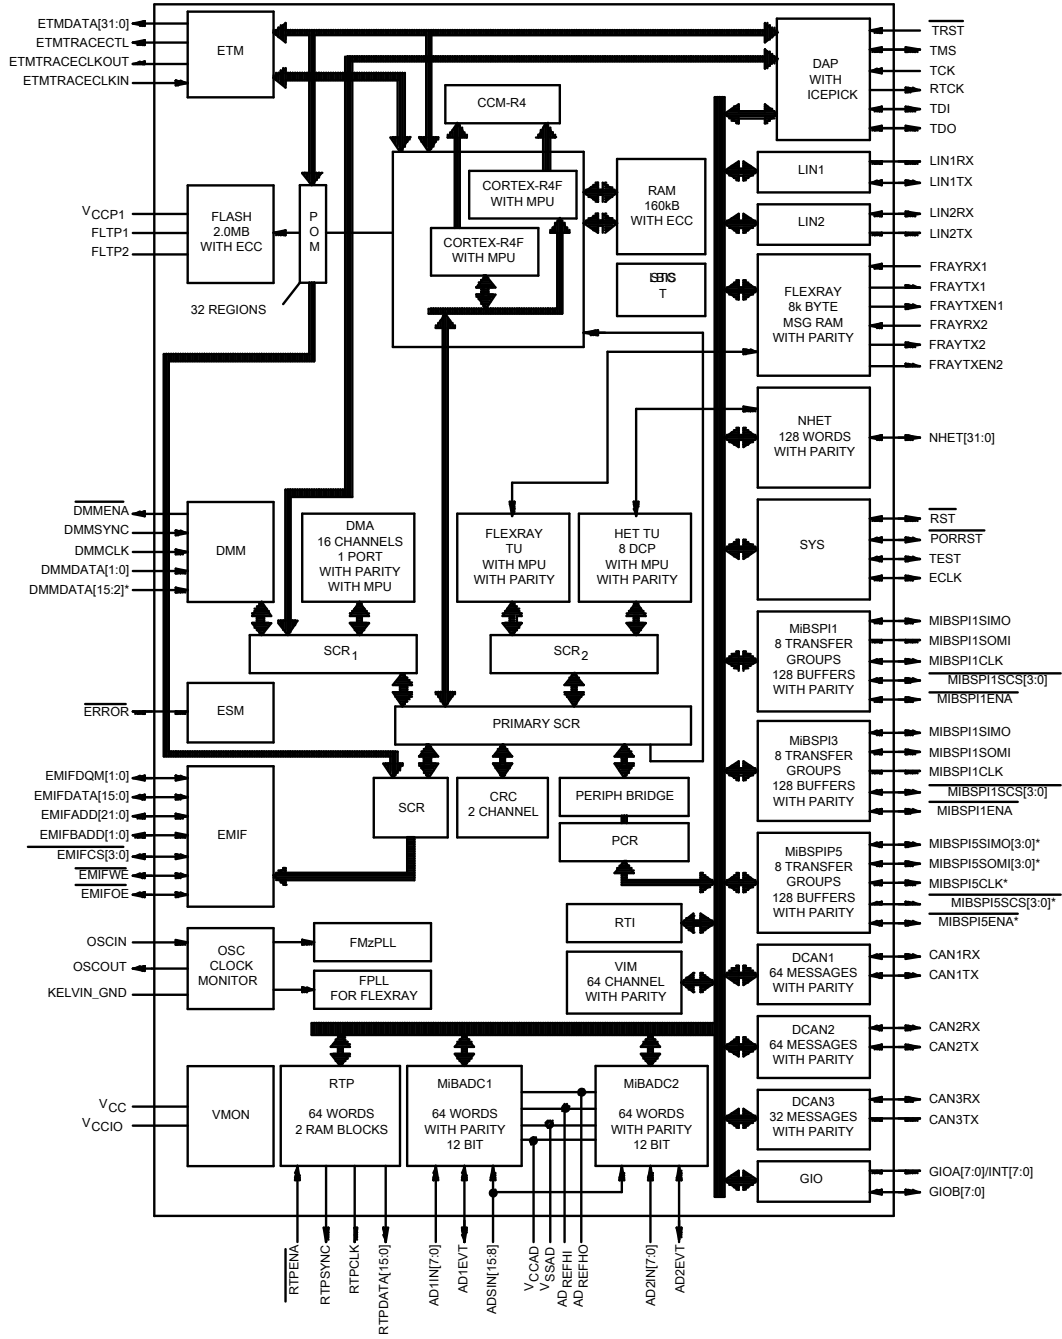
ETMDATA[31:0]
ETMTRACECTL
ETMTRACECLKOUT
ETMTRACECLKIN

ETM

DAP WITH ICEPICK

$\overline{TRST}$
TMS
TCK
RTCK
TDI
TDO

CCM-R4

CORTEX-R4F WITH MPU

CORTEX-R4F WITH MPU

RAM 160kB WITH ECC

LIN1
LIN1RX
LIN1TX

LIN2
LIN2RX
LIN2TX

$V_{CCP1}$
FLTP1
FLTP2

FLASH 2.0MB WITH ECC

P O M

32 REGIONS

ISBIST

FLEXRAY 8k BYTE MSG RAM WITH PARITY

FRAYRX1
FRAYTX1
FRAYTXEN1
FRAYRX2
FRAYTX2
FRAYTXEN2

NHET 128 WORDS WITH PARITY

NHET[31:0]

$\overline{DMMENA}$
DMMSYNC
DMMCLK
DMMDATA[1:0]
DMMDATA[15:2]*

DMM

DMA 16 CHANNELS 1 PORT WITH PARITY WITH MPU

FLEXRAY TU WITH MPU WITH PARITY

HET TU 8 DCP WITH MPU WITH PARITY

SYS

$\overline{RST}$
$\overline{PORRST}$
TEST
ECLK

$SCR_1$

$SCR_2$

MiBSPI1 8 TRANSFER GROUPS 128 BUFFERS WITH PARITY

MIBSPI1SIMO
MIBSPI1SOMI
MIBSPI1CLK
$\overline{MIBSPI1SCS[3:0]}$
$\overline{MIBSPI1ENA}$

$\overline{ERROR}$

ESM

PRIMARY SCR

MiBSPI3 8 TRANSFER GROUPS 128 BUFFERS WITH PARITY

MIBSPI1SIMO
MIBSPI1SOMI
MIBSPI1CLK
$\overline{MIBSPI1SCS[3:0]}$
$\overline{MIBSPI1ENA}$

EMIFDQM[1:0]
EMIFDATA[15:0]
EMIFADD[21:0]
EMIFBADD[1:0]
$\overline{EMIFCS[3:0]}$
$\overline{EMIFWE}$
$\overline{EMIFOE}$

EMIF

SCR

CRC 2 CHANNEL

PERIPH BRIDGE

PCR

MiBSPIP5 8 TRANSFER GROUPS 128 BUFFERS WITH PARITY

MIBSPI5SIMO[3:0]*
MIBSPI5SOMI[3:0]*
MIBSPI5CLK*
$\overline{MIBSPI5SCS[3:0]}$*
$\overline{MIBSPI5ENA}$*

RTI

OSCIN
OSCOUT
KELVIN_GND

OSC CLOCK MONITOR

FMzPLL

FPLL FOR FLEXRAY

VIM 64 CHANNEL WITH PARITY

DCAN1 64 MESSAGES WITH PARITY

CAN1RX
CAN1TX

DCAN2 64 MESSAGES WITH PARITY

CAN2RX
CAN2TX

$V_{CC}$
$V_{CCIO}$

VMON

RTP

64 WORDS 2 RAM BLOCKS

MiBADC1

64 WORDS WITH PARITY 12 BIT

MiBADC2

64 WORDS WITH PARITY 12 BIT

DCAN3 32 MESSAGES WITH PARITY

CAN3RX
CAN3TX

GIO

GIOA[7:0]/INT[7:0]
GIOB[7:0]

$\overline{RTPENA}$
RTPSYNC
RTPCLK
RTPDATA[15:0]
AD1IN[7:0]
AD1EVT
ADSIN[15:8]
$V_{CCAD}$
$V_{SSAD}$
$AD_{REFHI}$
$AD_{REFHO}$
AD2IN[7:0]
AD2EVT